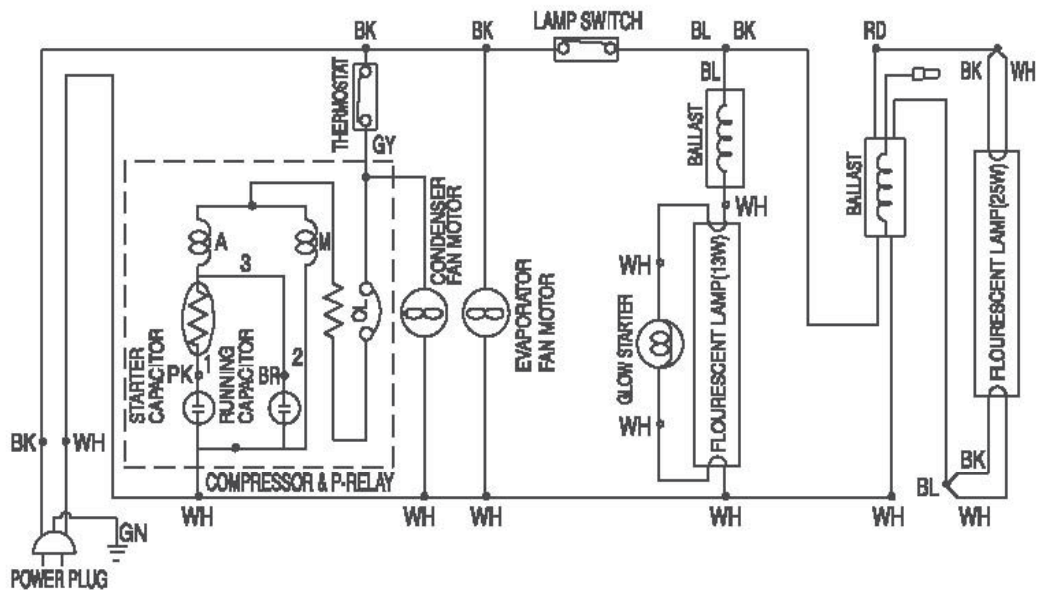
BK
BK
LAMP SWITCH
BL
BK
RD
BK
WH
THERMOSTAT
GY
BL
BALLAST
BALLAST
WH
CONDENSER FAN MOTOR
EVAPORATOR FAN MOTOR
A
M
3
OL
WH
GLOW STARTER
WH
FLOURESCENT LAMP(13W)
FLOURESCENT LAMP(25W)
STARTER CAPACITOR
PK
1
RUNNING CAPACITOR
BR
2
BK
WH
COMPRESSOR & P-RELAY
BK
BL
WH
WH
WH
WH
WH
WH
GN
POWER PLUG